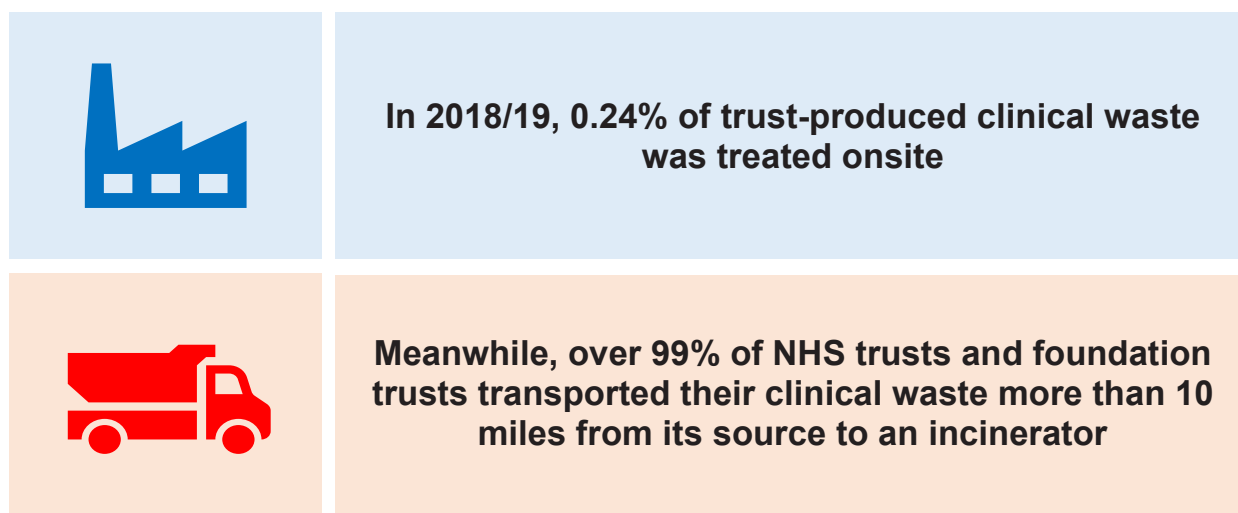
In 2018/19, 0.24% of trust-produced clinical waste was treated onsite

Meanwhile, over 99% of NHS trusts and foundation trusts transported their clinical waste more than 10 miles from its source to an incinerator